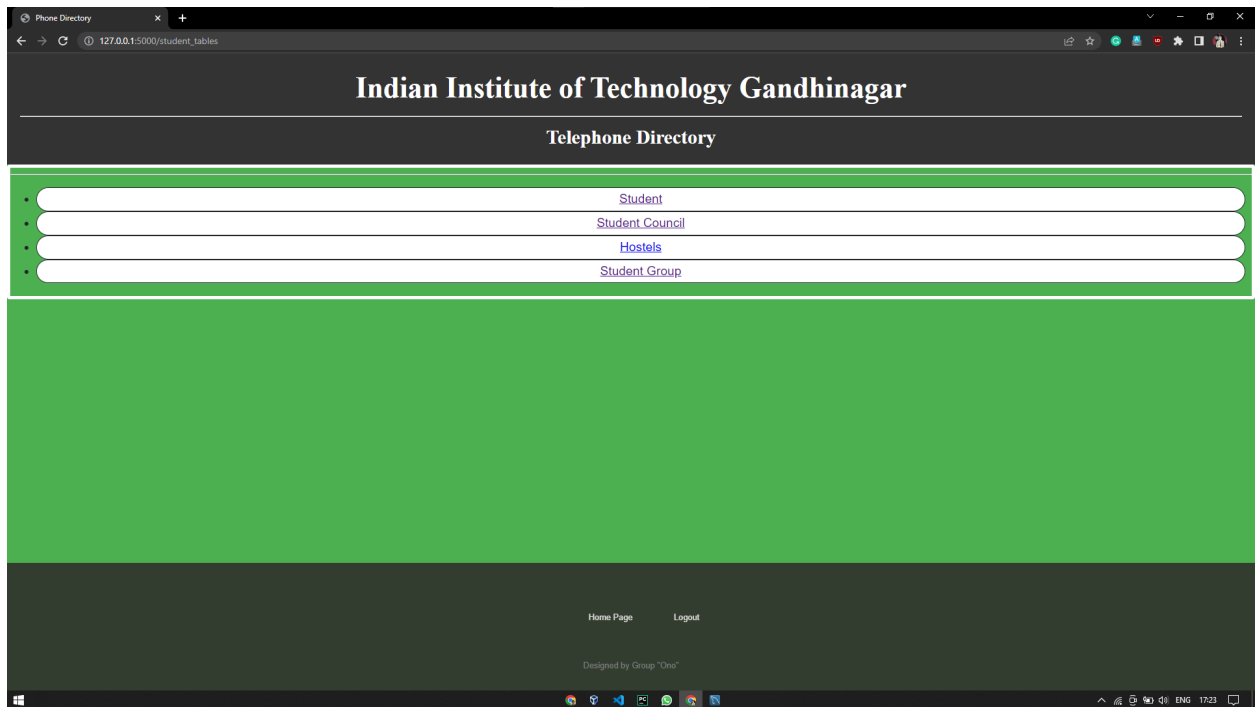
Phone Directory

127.0.0.1:5000/student_tables

Indian Institute of Technology Gandhinagar

Telephone Directory

- Student
- Student Council
- Hostels
- Student Group

Home Page Logout

Designed by Group "Ono"

ENG 17:23